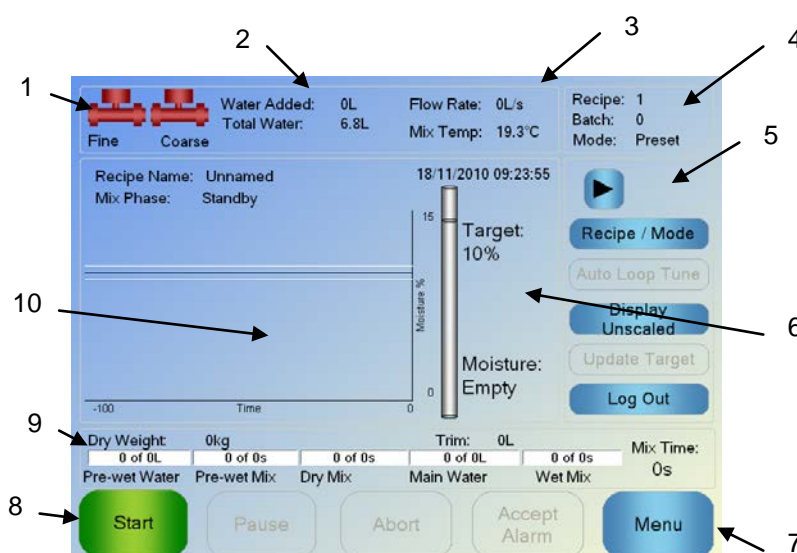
1
2
3
4
5
6
7
8
9
10

Fine Coarse

Water Added: 0L
Total Water: 6.8L

Flow Rate: 0L/s
Mix Temp: 19.3°C

Recipe: 1
Batch: 0
Mode: Preset

Recipe Name: Unnamed
Mix Phase: Standby

18/11/2010 09:23:55

15
Moisture %
0
-100 Time 0

Target:
10%

Moisture:
Empty

Recipe / Mode
Auto Loop Tune
Display Unscaled
Update Target
Log Out

Dry Weight 0kg
Trim: 0L

| 0 of 0L | 0 of 0s | 0 of 0s | 0 of 0L | 0 of 0s |
|---|---|---|---|---|
| Pre-wet Water | Pre-wet Mix | Dry Mix | Main Water | Wet Mix |

Mix Time:
0s

Start
Pause
Abort
Accept Alarm
Menu